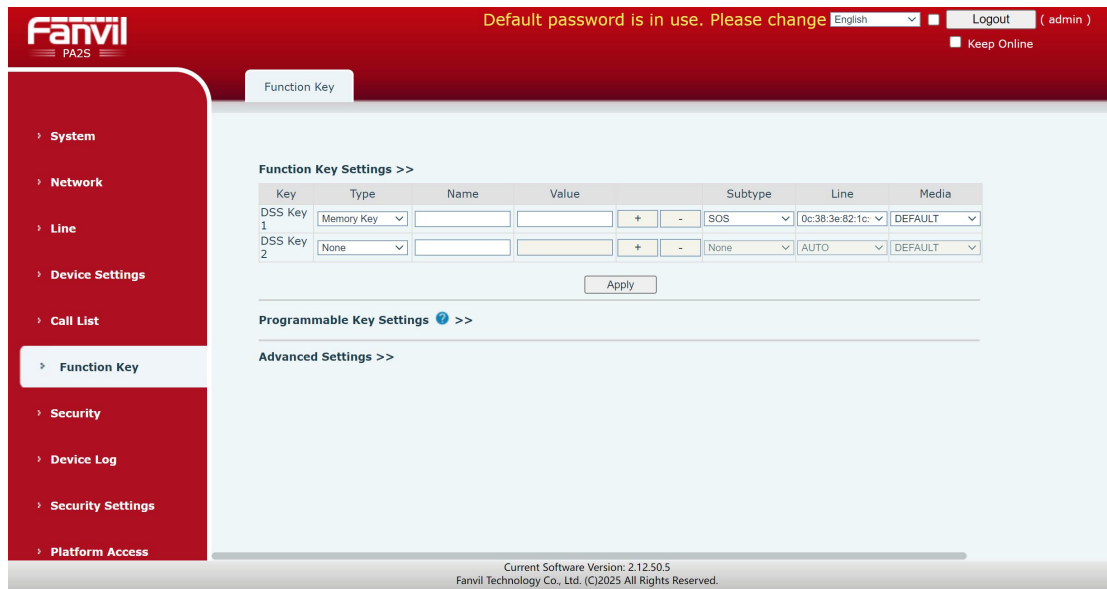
Fanvil
PA2S

Default password is in use. Please change English Logout ( admin )
Keep Online

Function Key

› System
› Network
› Line
› Device Settings
› Call List
› Function Key
› Security
› Device Log
› Security Settings
› Platform Access

Function Key Settings >>

| Key | Type | Name | Value | | | Subtype | Line | Media |
|---|---|---|---|---|---|---|---|---|
| DSS Key 1 | Memory Key | | | + | - | SOS | 0c:38:3e:82:1c: | DEFAULT |
| DSS Key 2 | None | | | + | - | None | AUTO | DEFAULT |

Apply

Programmable Key Settings >>

Advanced Settings >>

Current Software Version: 2.12.50.5
Fanvil Technology Co., Ltd. (C)2025 All Rights Reserved.